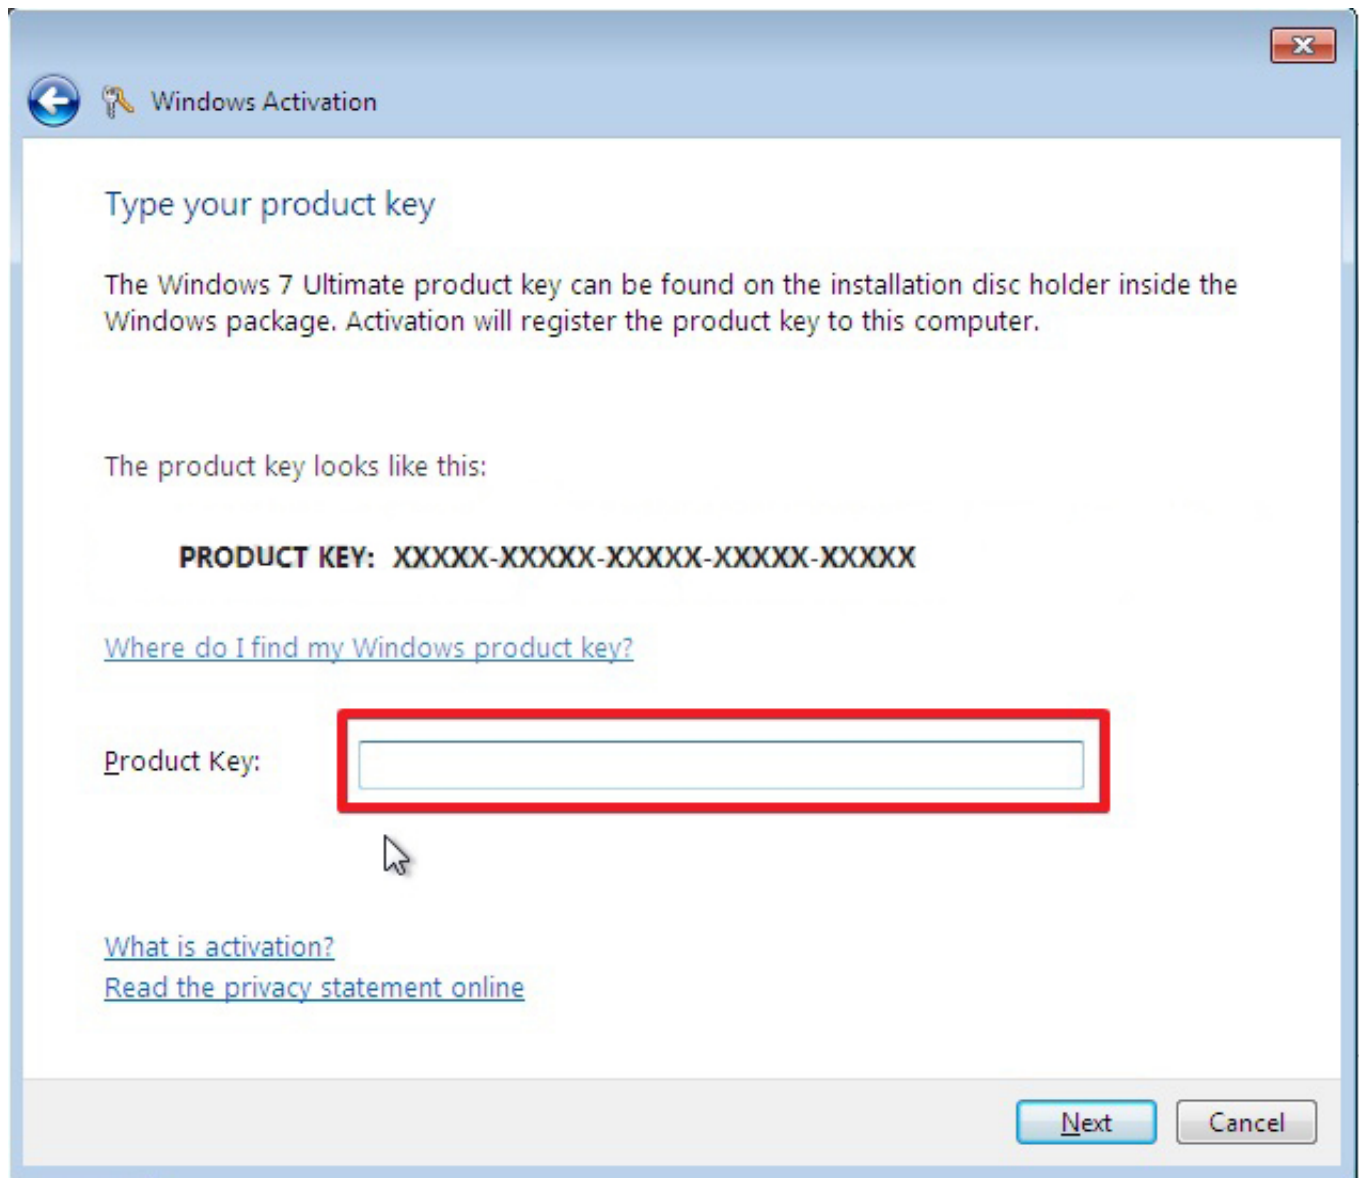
Windows Activation

Type your product key

The Windows 7 Ultimate product key can be found on the installation disc holder inside the Windows package. Activation will register the product key to this computer.

The product key looks like this:

PRODUCT KEY: XXXXX-XXXXX-XXXXX-XXXXX-XXXXX

Where do I find my Windows product key?

Product Key:

What is activation?
Read the privacy statement online

Next Cancel